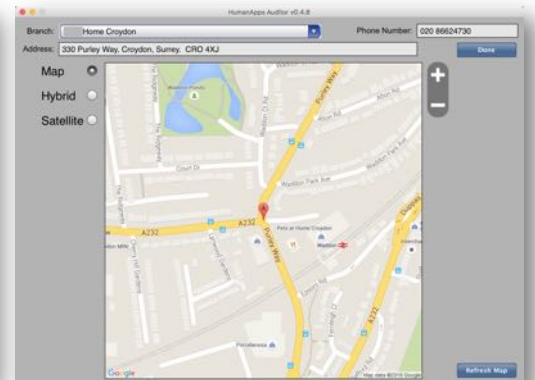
HumanApps Auditor v0.4.8

Branch: Home Croydon

Phone Number: 020 86624730

Address: 330 Purley Way, Croydon, Surrey. CR0 4XJ

Done

Map

Hybrid

Satellite

+

−

Waddon Ponds

Purley Way

Court Dr

Waddon Park Ave

A232

A232

Purley Way

Pets at Home Croydon

Waddon

Purley Way

Piccadeena

Google

Map data ©2016 Google

Refresh Map